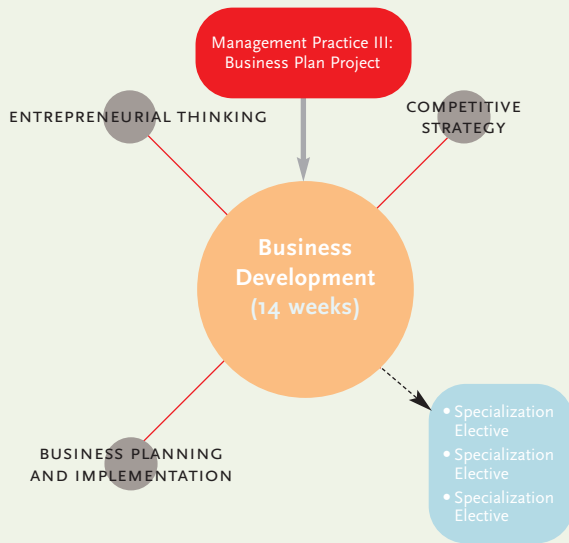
Management Practice III: Business Plan Project

ENTREPRENEURIAL THINKING

COMPETITIVE STRATEGY

Business Development (14 weeks)

BUSINESS PLANNING AND IMPLEMENTATION

• Specialization Elective
• Specialization Elective
• Specialization Elective